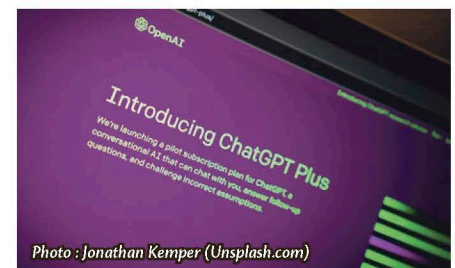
OpenAI

Introducing ChatGPT Plus

We're launching a pilot subscription plan for ChatGPT, a conversational AI that can chat with you, answer follow-up questions, and challenge incorrect assumptions.

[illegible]

Photo : Jonathan Kemper (Unsplash.com)